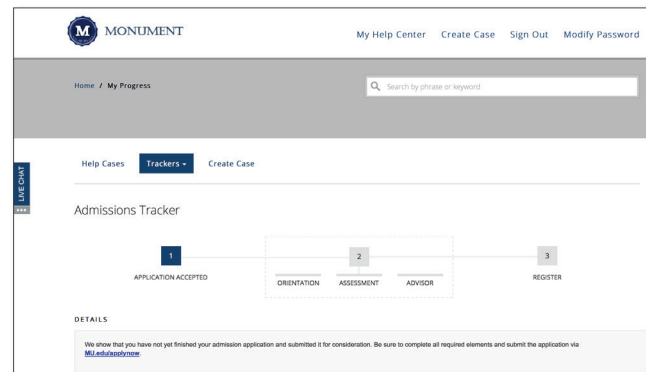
M MONUMENT

My Help Center Create Case Sign Out Modify Password

Home / My Progress

Search by phrase or keyword

LIVE CHAT

Help Cases Trackers Create Case

Admissions Tracker

1
APPLICATION ACCEPTED

2
ORIENTATION ASSESSMENT ADVISOR

3
REGISTER

DETAILS

We show that you have not yet finished your admission application and submitted it for consideration. Be sure to complete all required elements and submit the application via MU.edu/applynow.